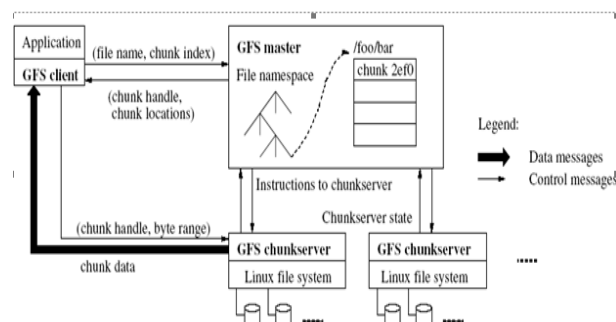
Application
GFS client
(file name, chunk index)
(chunk handle, chunk locations)
GFS master
File namespace
/foo/bar
chunk 2ef0
Legend:
Data messages
Control messages
Instructions to chunkserver
Chunkserver state
(chunk handle, byte range)
chunk data
GFS chunkserver
Linux file system
GFS chunkserver
Linux file system